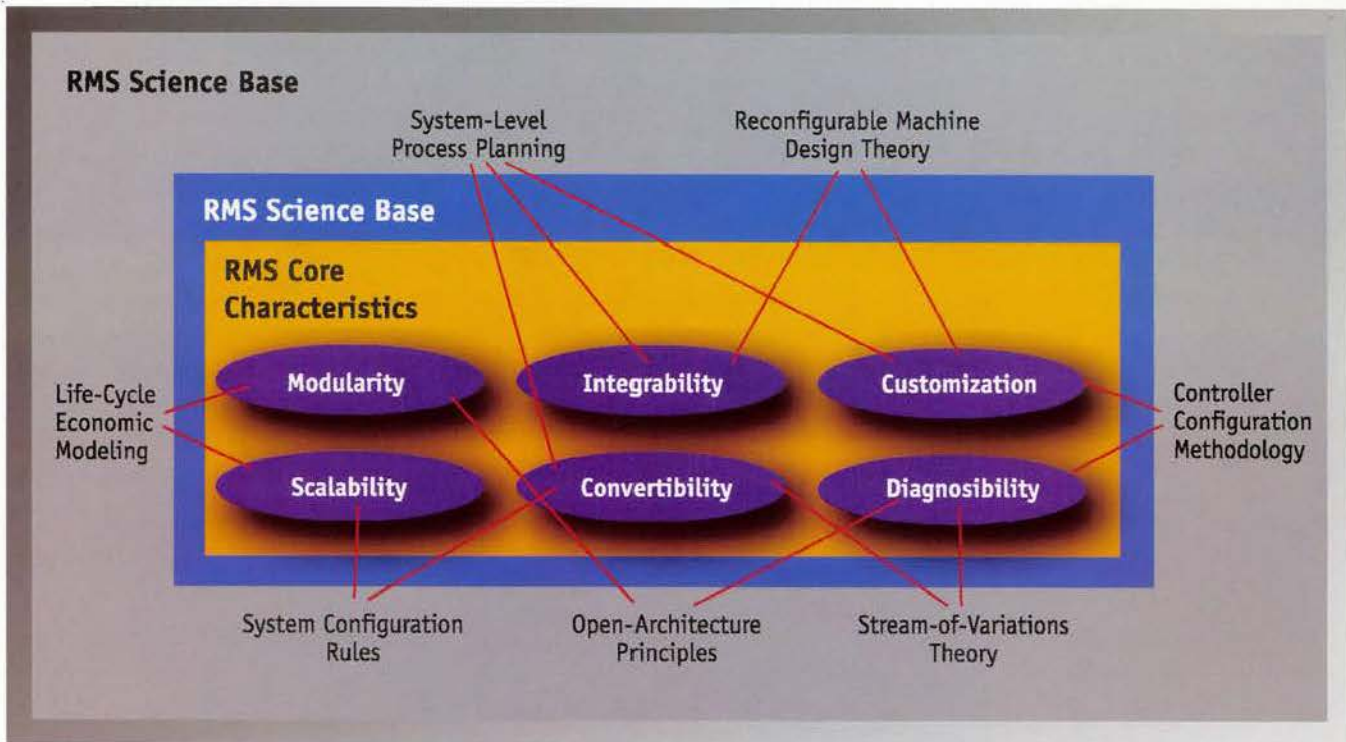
RMS Science Base

System-Level Process Planning

Reconfigurable Machine Design Theory

RMS Science Base

RMS Core Characteristics

Life-Cycle Economic Modeling

Modularity

Integrability

Customization

Controller Configuration Methodology

Scalability

Convertibility

Diagnosibility

System Configuration Rules

Open-Architecture Principles

Stream-of-Variations Theory